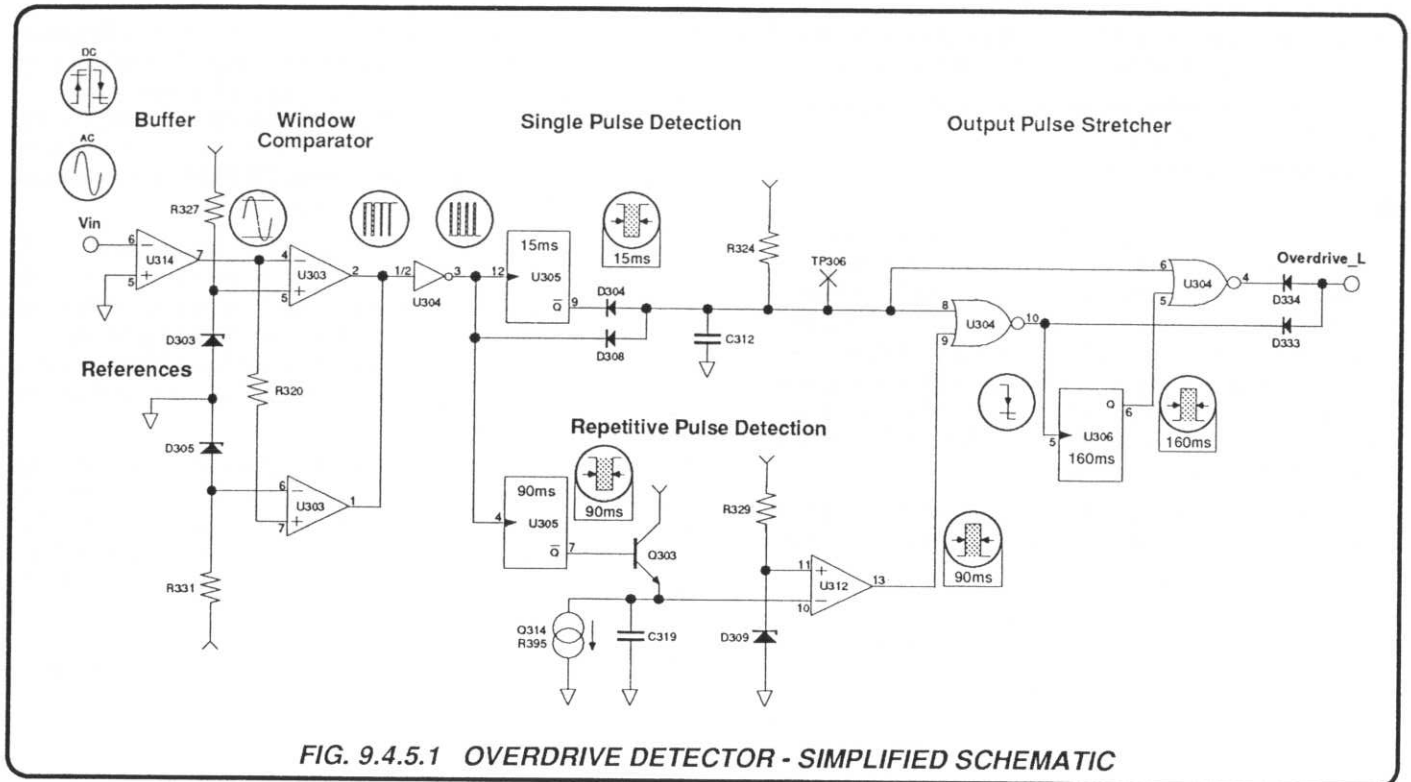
DC

AC

Buffer

Window Comparator

Single Pulse Detection

Output Pulse Stretcher

Vin

6 − U314 + 5 7

R327

4 − U303 + 5 2

1/2 U304 3

12 15ms U305 $\bar{Q}$ 9

15ms

D304

D308

C312

R324

TP306

8 U304 9 10

6 U304 5 4

Overdrive_L

D334

D333

D303

References

R320

D305

6 − U303 + 7 1

R331

Repetitive Pulse Detection

4 90ms U305 $\bar{Q}$ 7

90ms

Q303

Q314 R395

C319

R329

D309

11 + U312 − 10 13

90ms

5 U306 160ms Q 6

160ms

FIG. 9.4.5.1 OVERDRIVE DETECTOR - SIMPLIFIED SCHEMATIC